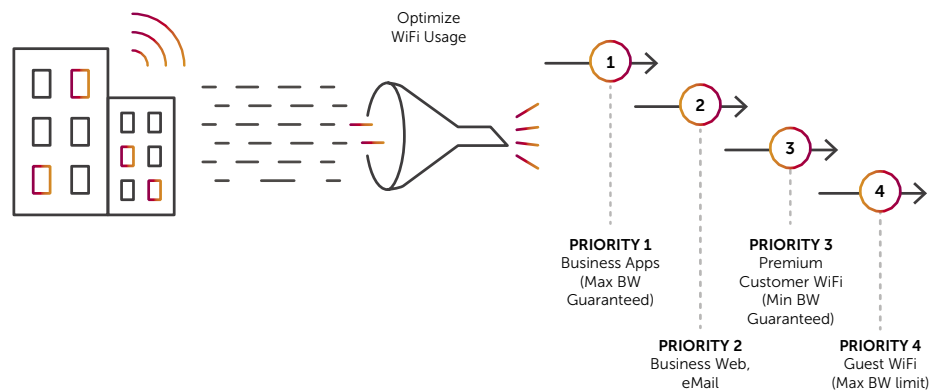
Optimize WiFi Usage

1

2

3

4

PRIORITY 1
Business Apps
(Max BW Guaranteed)

PRIORITY 3
Premium Customer WiFi
(Min BW Guaranteed)

PRIORITY 2
Business Web, eMail

PRIORITY 4
Guest WiFi
(Max BW limit)